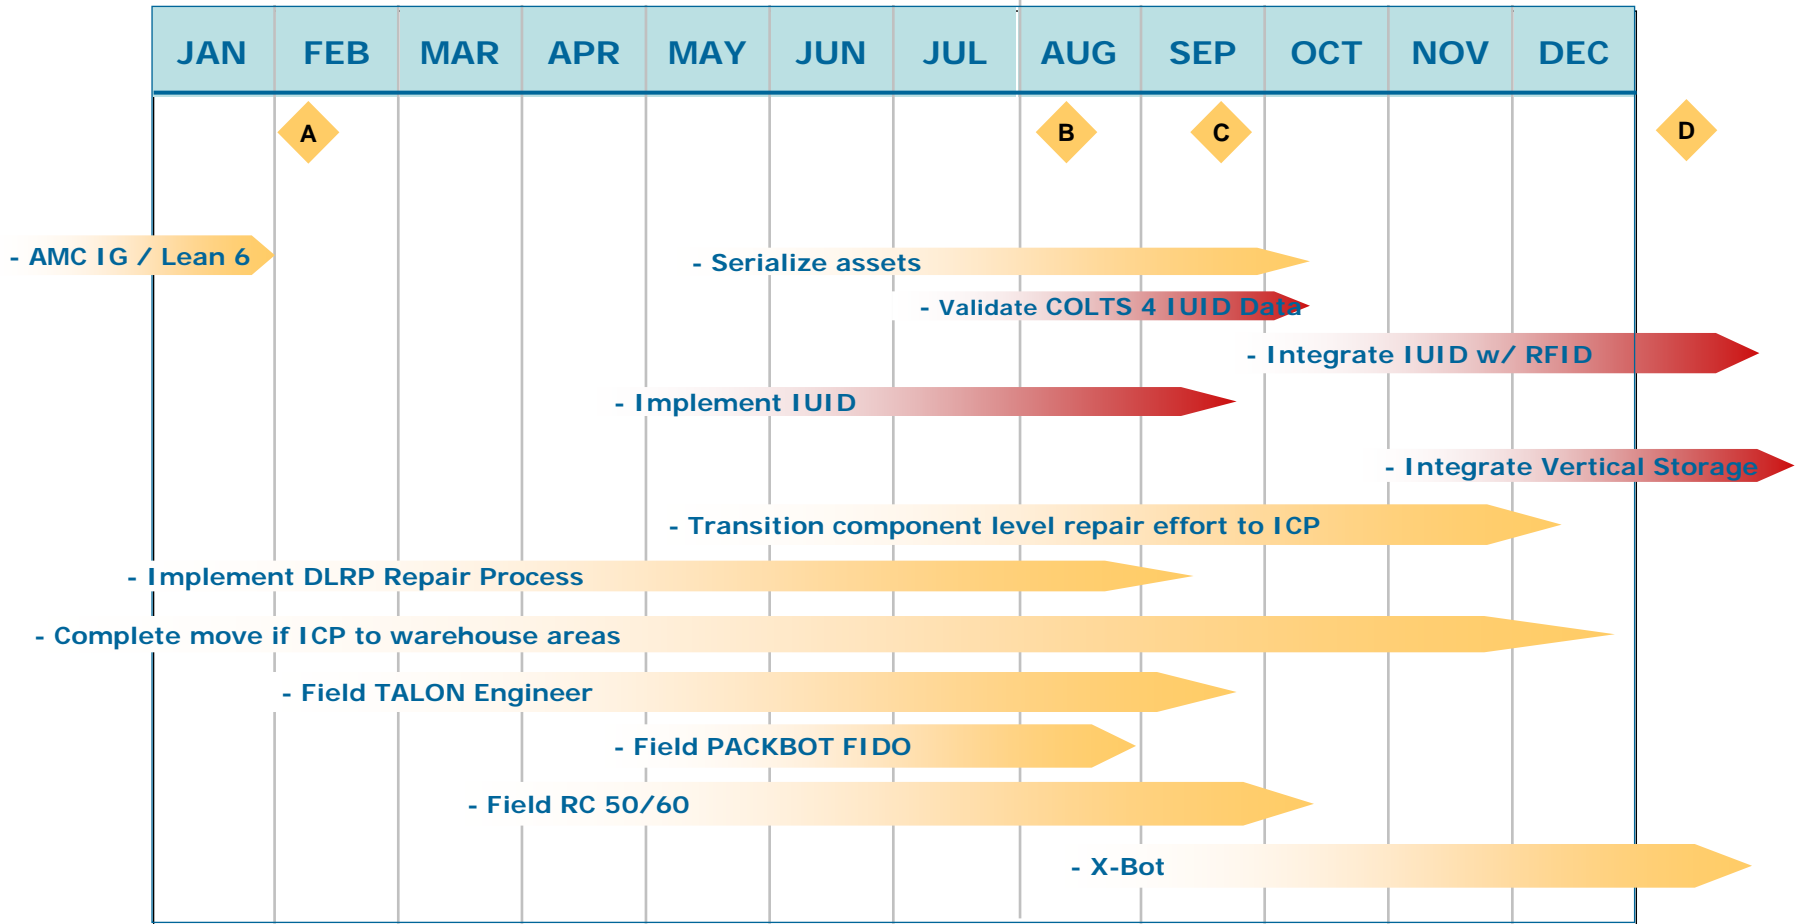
| JAN | FEB | MAR | APR | MAY | JUN | JUL | AUG | SEP | OCT | NOV | DEC |
|---|---|---|---|---|---|---|---|---|---|---|---|

A

B

C

D

- AMC IG / Lean 6

- Serialize assets

- Validate COLTS 4 IUID Data

- Integrate IUID w/ RFID

- Implement IUID

- Integrate Vertical Storage

- Transition component level repair effort to ICP

- Implement DLRP Repair Process

- Complete move if ICP to warehouse areas

- Field TALON Engineer

- Field PACKBOT FIDO

- Field RC 50/60

- X-Bot